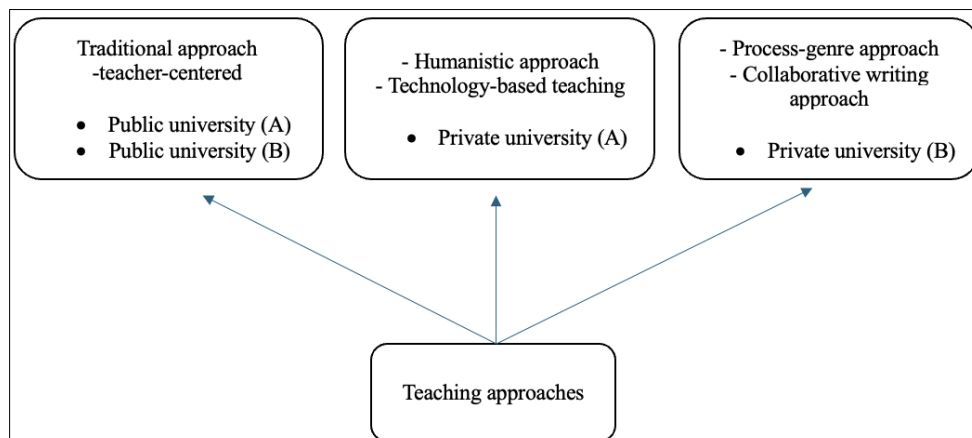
Traditional approach
-teacher-centered

- Public university (A)
- Public university (B)

- Humanistic approach
- Technology-based teaching

- Private university (A)

- Process-genre approach
- Collaborative writing approach

- Private university (B)

Teaching approaches